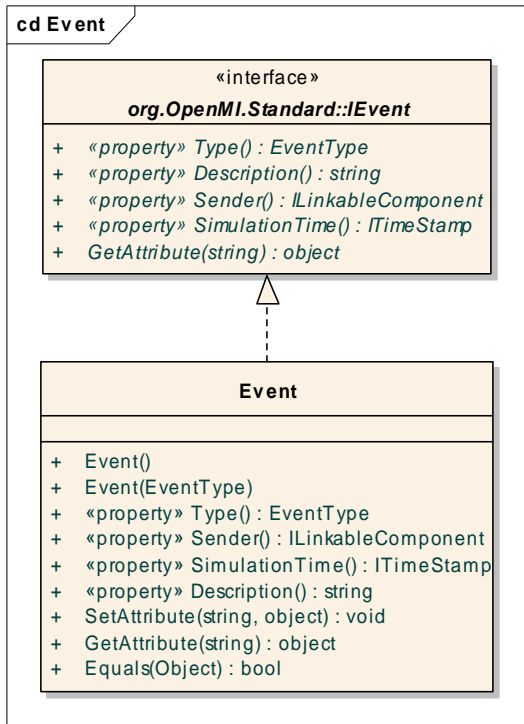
cd Event

«interface»
org.OpenMI.Standard::IEvent

+ «property» Type() : EventType
+ «property» Description() : string
+ «property» Sender() : ILinkableComponent
+ «property» SimulationTime() : ITimeStamp
+ GetAttribute(string) : object

Event

+ Event()
+ Event(EventType)
+ «property» Type() : EventType
+ «property» Sender() : ILinkableComponent
+ «property» SimulationTime() : ITimeStamp
+ «property» Description() : string
+ SetAttribute(string, object) : void
+ GetAttribute(string) : object
+ Equals(Object) : bool